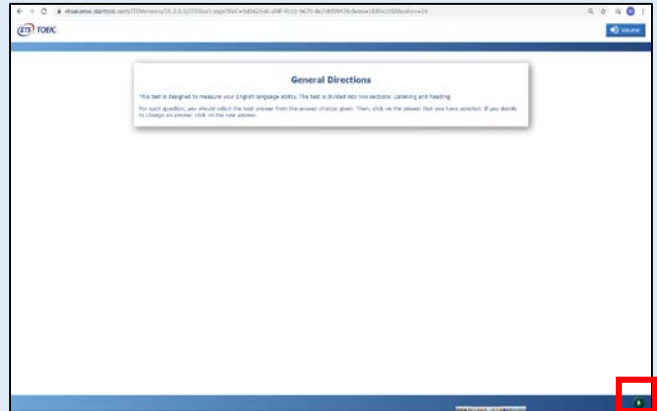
ETS TOEIC

Volume

General Directions

This test is designed to measure your English language ability. The test is divided into two sections: Listening and Reading.

For each question, you should select the best answer from the answer choices given. Then, click on the answer that you have selected. If you decide to change an answer, click on the new answer.